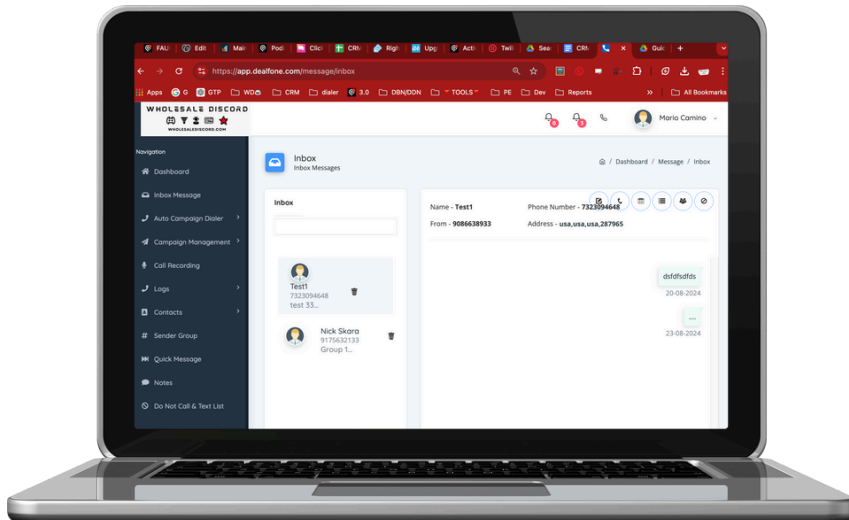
FAU Edit Mail Pod Clic CRM Righ Upp Acti Twili Sea CRM Guid

https://app.dealfone.com/message/inbox

Apps G GTP WD CRM dialer 3.0 DBN/DDN TOOLS PE Dev Reports All Bookmarks

WHOLESALE DISCORD

WHOLESALEDISCORD.COM

Maria Camino

Navigation

Dashboard

Inbox Message

Auto Campaign Dialer

Campaign Management

Call Recording

Logs

Contacts

Sender Group

Quick Message

Notes

Do Not Call & Text List

Inbox

Inbox Messages

Dashboard / Message / Inbox

Inbox

Test1
7323094648
test 33...

Nick Skara
9175632133
Group 1...

Name - Test1

Phone Number - 7323094648

From - 9086638933

Address - usa,usa,usa,287965

dsfdfsdfds

20-08-2024

...

23-08-2024